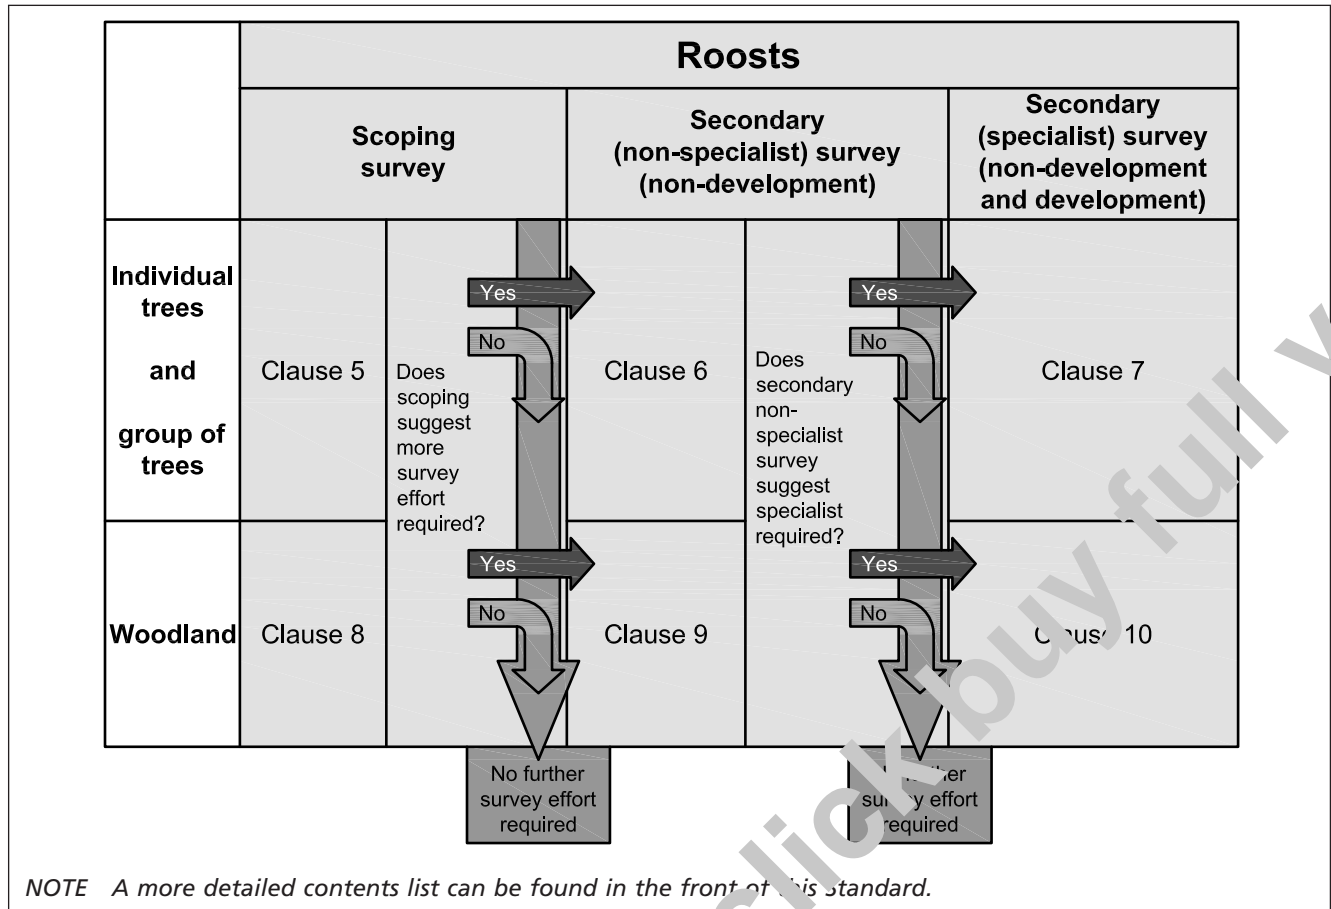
| | Roosts | | | | | |
|---|---|---|---|---|---|---|
| | Scoping survey | | Secondary (non-specialist) survey (non-development) | | Secondary (specialist) survey (non-development and development) | |
| Individual trees and group of trees | Clause 5 | Does scoping suggest more survey effort required? | Clause 6 | Does secondary non-specialist survey suggest specialist required? | Clause 7 |
| Woodland | Clause 8 | | Clause 9 | | C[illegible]us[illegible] 10 |

Yes

No

Yes

No

Yes

No

Yes

No

No further survey effort required

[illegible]ther su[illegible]y effort required

click buy full v

NOTE A more detailed contents list can be found in the front of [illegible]is standard.